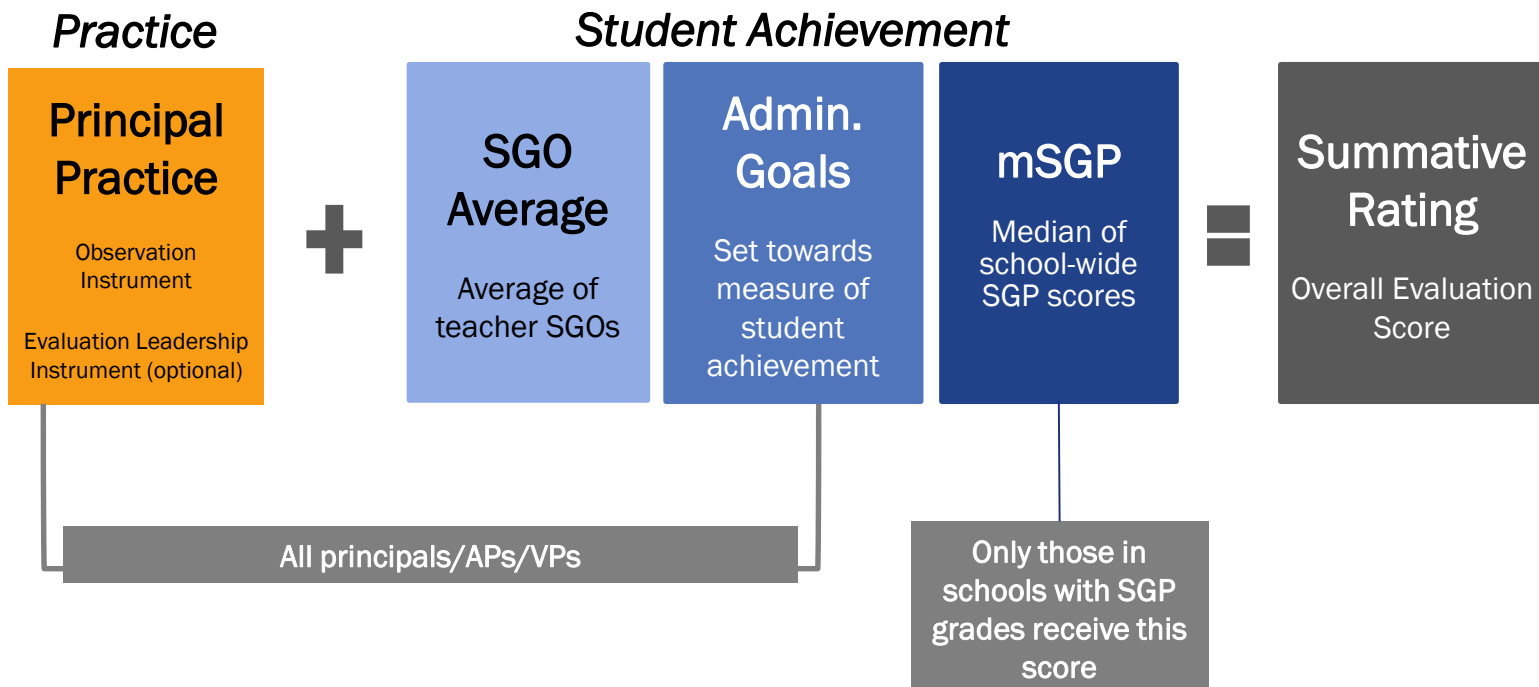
Practice

Student Achievement

Principal Practice

Observation Instrument

Evaluation Leadership Instrument (optional)

+

SGO Average

Average of teacher SGOs

Admin. Goals

Set towards measure of student achievement

mSGP

Median of school-wide SGP scores

=

Summative Rating

Overall Evaluation Score

All principals/APs/VPs

Only those in schools with SGP grades receive this score